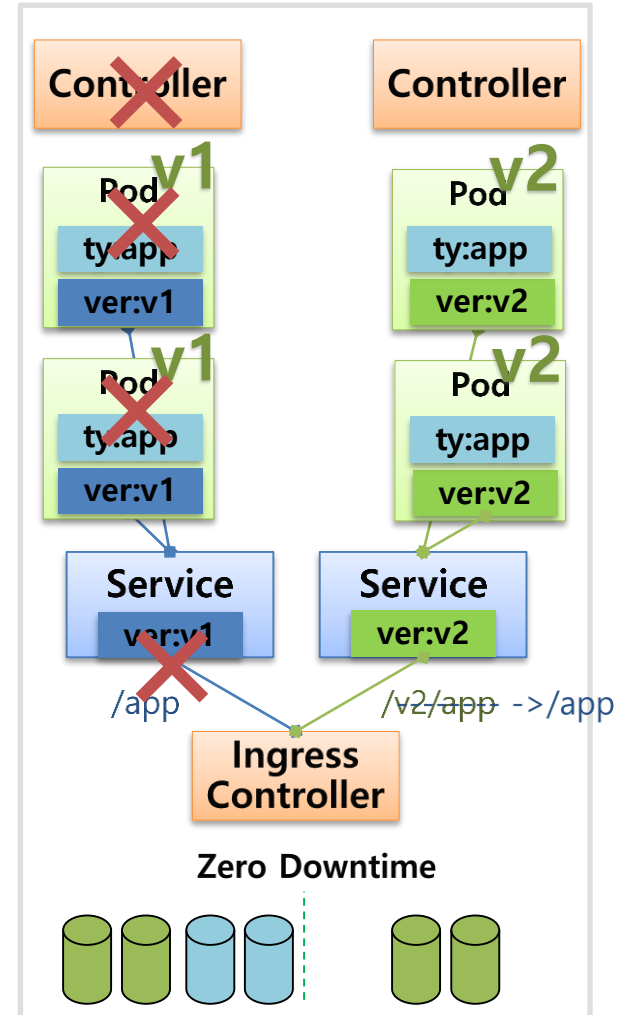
Controller

Controller

v1

Pod

ty:app

ver:v1

v2

Pod

ty:app

ver:v2

v1

Pod

ty:app

ver:v1

v2

Pod

ty:app

ver:v2

Service

ver:v1

Service

ver:v2

/app

/v2/app ->/app

Ingress Controller

Zero Downtime